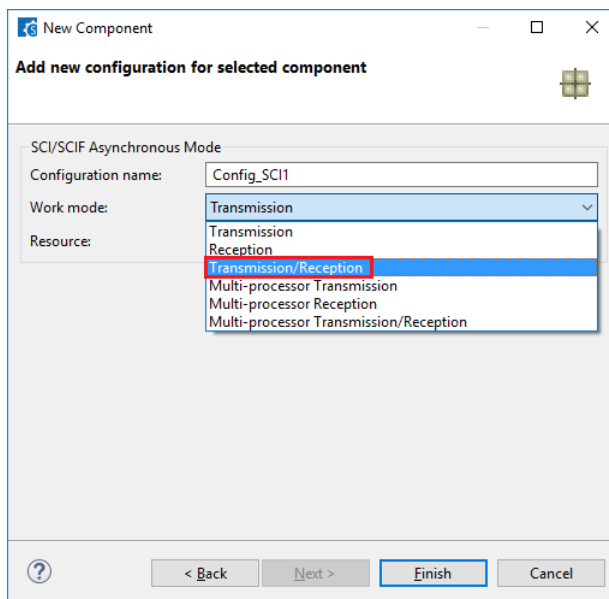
New Component

Add new configuration for selected component

SCI/SCIF Asynchronous Mode

Configuration name: Config_SCI1

Work mode: Transmission

Resource:

Transmission
Reception
Transmission/Reception
Multi-processor Transmission
Multi-processor Reception
Multi-processor Transmission/Reception

?

< Back

Next >

Finish

Cancel